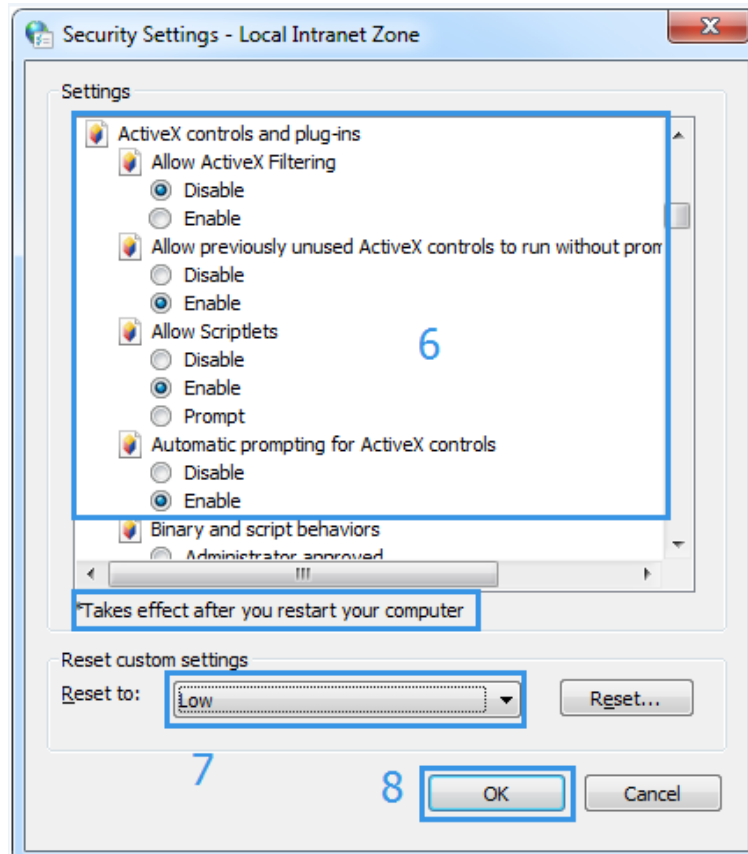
Security Settings - Local Intranet Zone

Settings

ActiveX controls and plug-ins
Allow ActiveX Filtering
Disable
Enable
Allow previously unused ActiveX controls to run without prom
Disable
Enable
Allow Scriptlets
Disable
Enable
Prompt
Automatic prompting for ActiveX controls
Disable
Enable
Binary and script behaviors
Administrator approved

6

*Takes effect after you restart your computer

Reset custom settings
Reset to: Low
Reset...

7

8

OK
Cancel